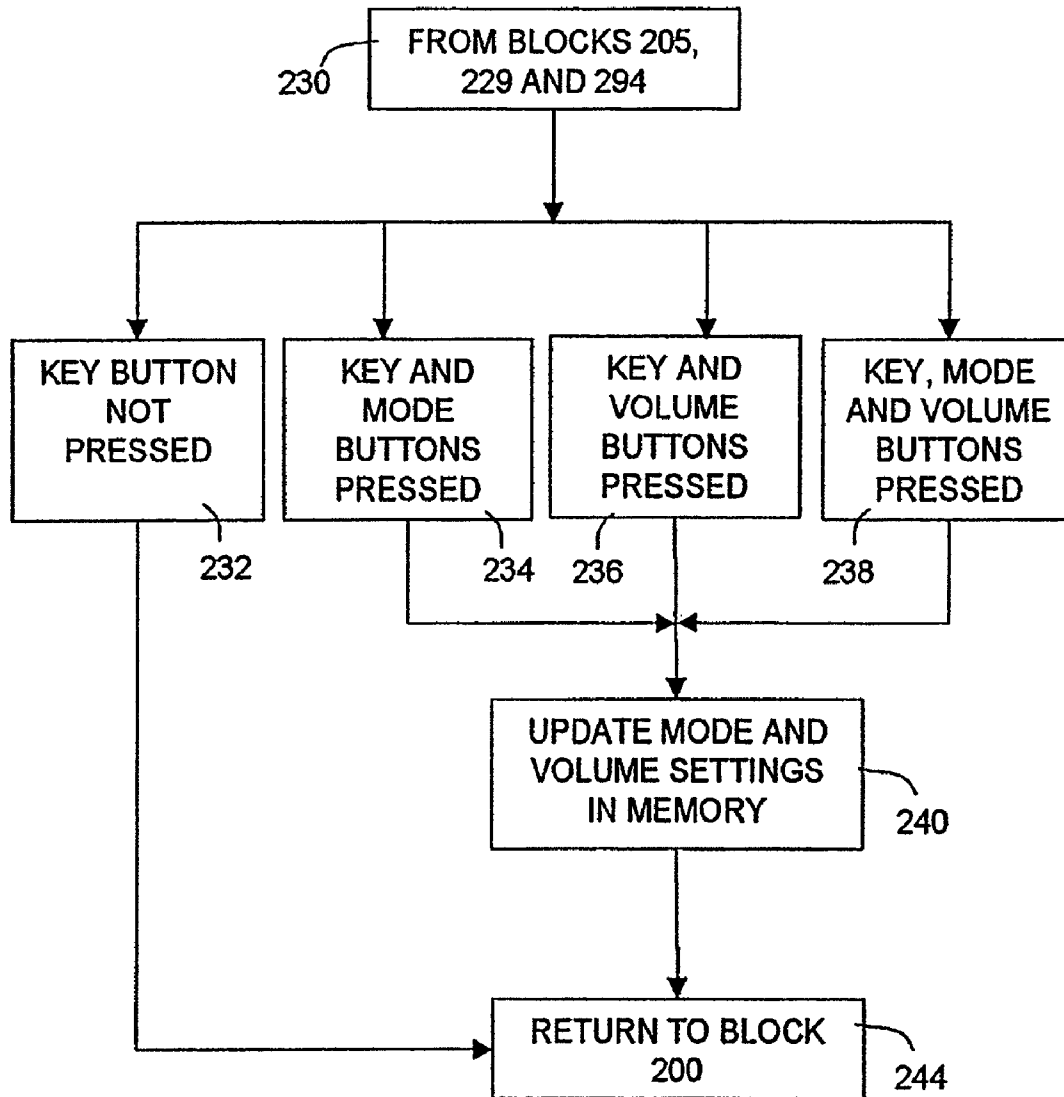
230

FROM BLOCKS 205, 229 AND 294

KEY BUTTON NOT PRESSED

232

KEY AND MODE BUTTONS PRESSED

234

KEY AND VOLUME BUTTONS PRESSED

236

KEY, MODE AND VOLUME BUTTONS PRESSED

238

UPDATE MODE AND VOLUME SETTINGS IN MEMORY

240

RETURN TO BLOCK 200

244